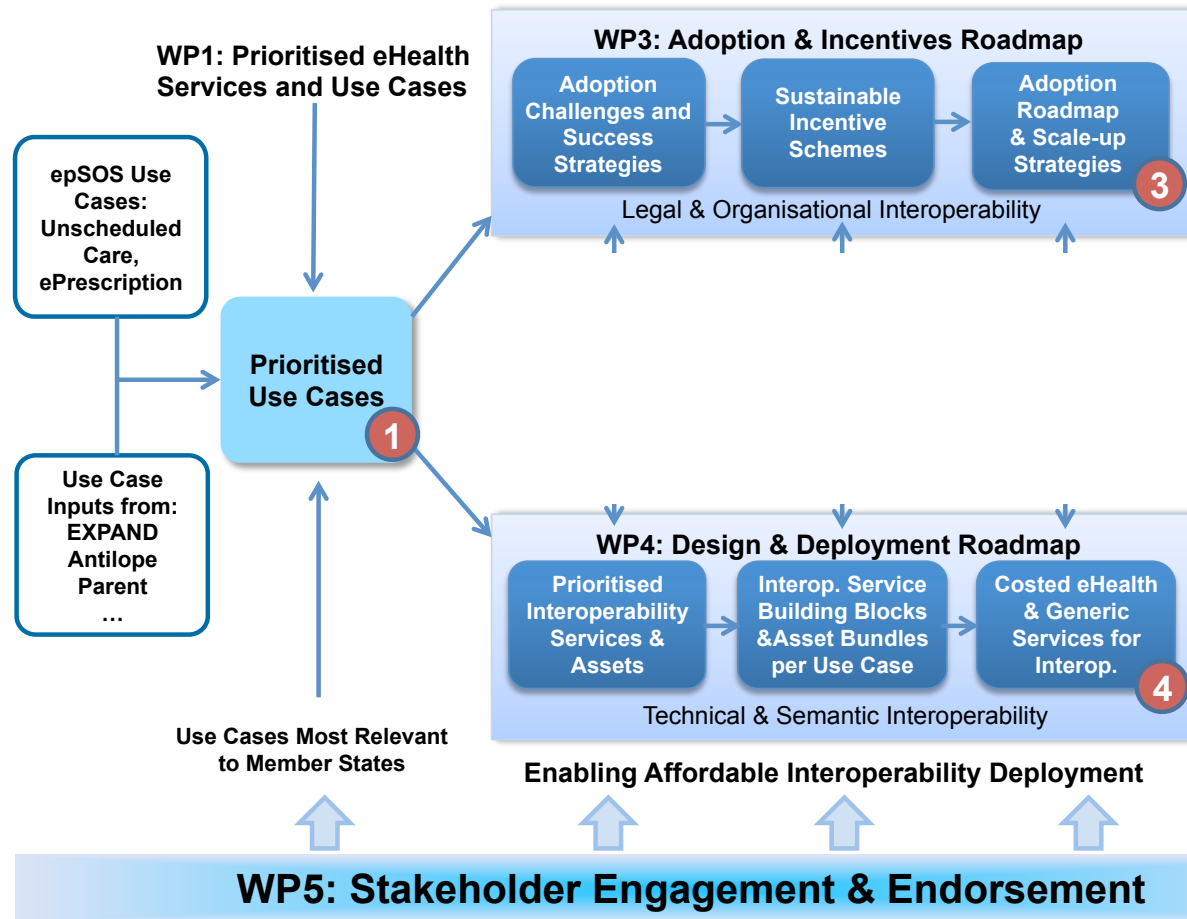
WP1: Prioritised eHealth Services and Use Cases

epSOS Use Cases: Unscheduled Care, ePrescription

Use Case Inputs from: EXPAND Antilope Parent …

Prioritised Use Cases

1

Use Cases Most Relevant to Member States

WP3: Adoption & Incentives Roadmap

Adoption Challenges and Success Strategies

Sustainable Incentive Schemes

Adoption Roadmap & Scale-up Strategies

3

Legal & Organisational Interoperability

WP4: Design & Deployment Roadmap

Prioritised Interoperability Services & Assets

Interop. Service Building Blocks &Asset Bundles per Use Case

Costed eHealth & Generic Services for Interop.

4

Technical & Semantic Interoperability

Enabling Affordable Interoperability Deployment

WP5: Stakeholder Engagement & Endorsement